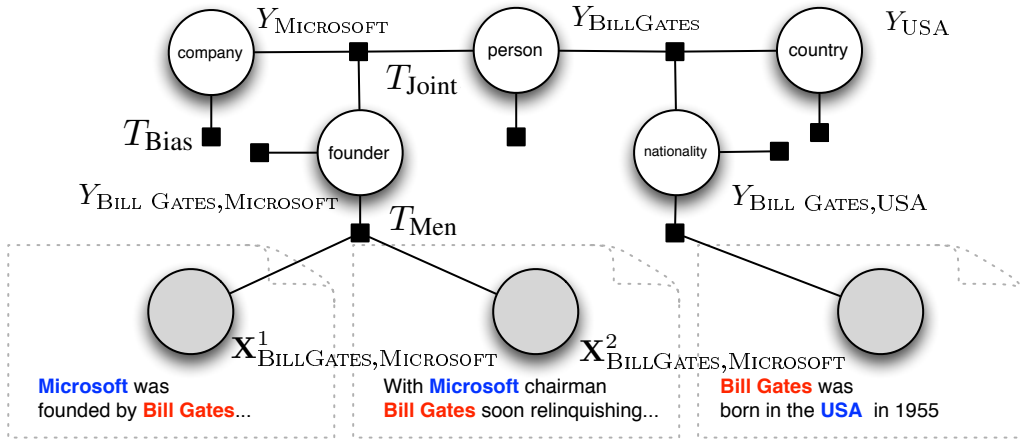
company $Y_{\text{Microsoft}}$ person $Y_{\text{BillGates}}$ country $Y_{\text{USA}}$

$T_{\text{Joint}}$

$T_{\text{Bias}}$

founder

nationality

$Y_{\text{Bill Gates,Microsoft}}$

$T_{\text{Men}}$

$Y_{\text{Bill Gates,USA}}$

$\mathbf{X}^1_{\text{BillGates,Microsoft}}$

$\mathbf{X}^2_{\text{BillGates,Microsoft}}$

Microsoft was founded by Bill Gates...

With Microsoft chairman Bill Gates soon relinquishing...

Bill Gates was born in the USA in 1955